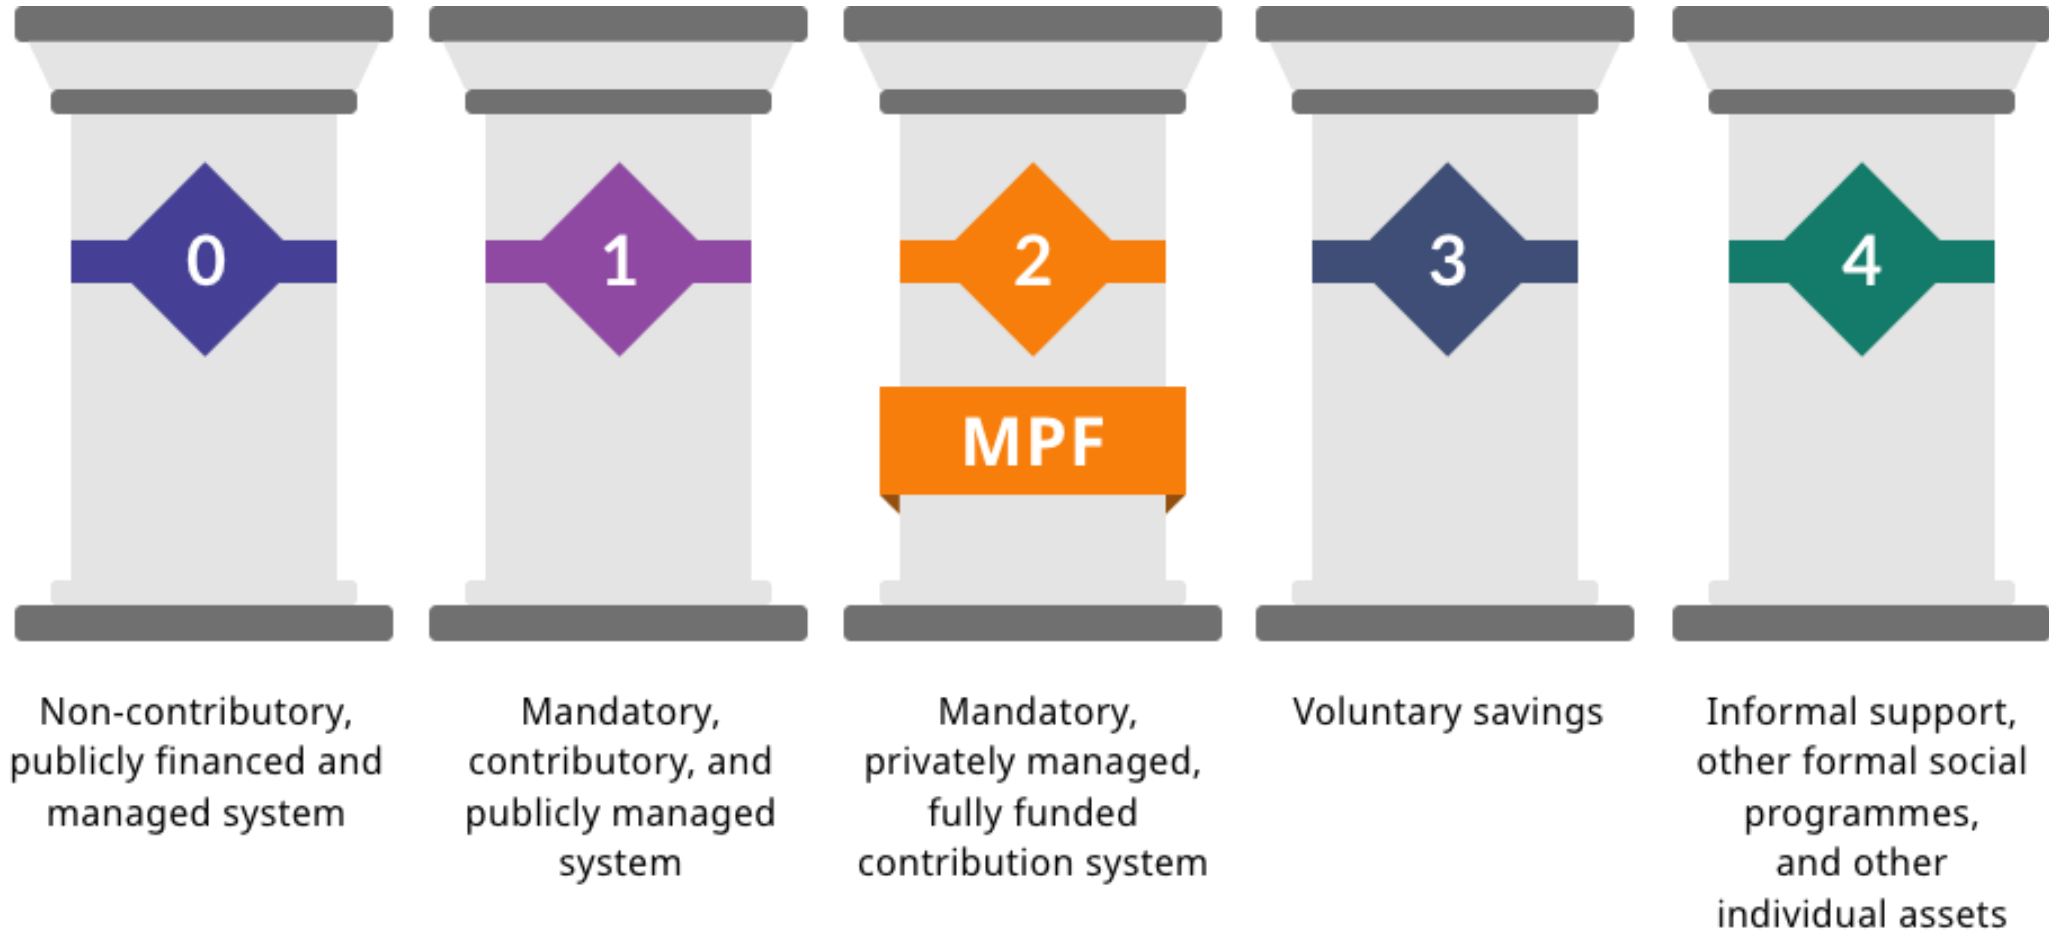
0

1

2

MPF

3

4

Non-contributory, publicly financed and managed system

Mandatory, contributory, and publicly managed system

Mandatory, privately managed, fully funded contribution system

Voluntary savings

Informal support, other formal social programmes, and other individual assets